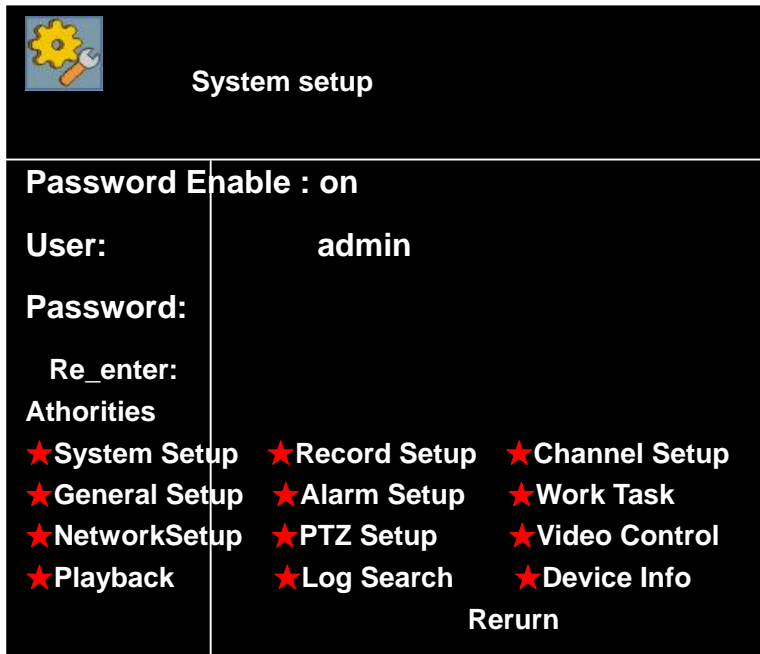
System setup

Password Enable : on

User: admin

Password:

Re_enter:

Athorities

★System Setup ★Record Setup ★Channel Setup

★General Setup ★Alarm Setup ★Work Task

★NetworkSetup ★PTZ Setup ★Video Control

★Playback ★Log Search ★Device Info

Rerurn